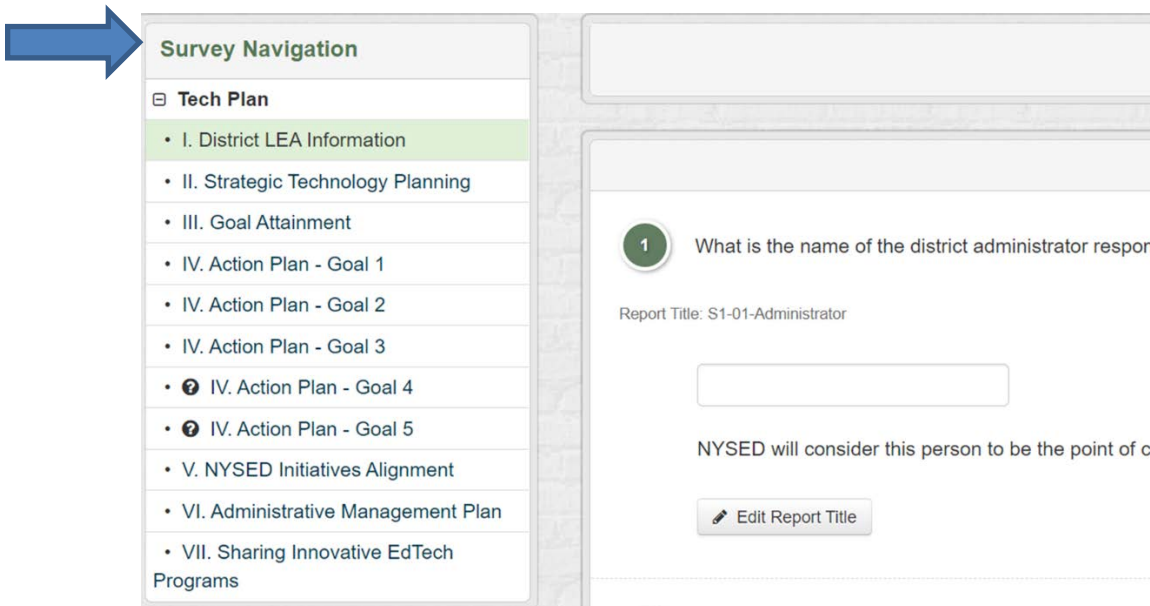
Survey Navigation

⊟ Tech Plan

• I. District LEA Information
• II. Strategic Technology Planning
• III. Goal Attainment
• IV. Action Plan - Goal 1
• IV. Action Plan - Goal 2
• IV. Action Plan - Goal 3
• IV. Action Plan - Goal 4
• IV. Action Plan - Goal 5
• V. NYSED Initiatives Alignment
• VI. Administrative Management Plan
• VII. Sharing Innovative EdTech Programs

1 What is the name of the district administrator respor

Report Title: S1-01-Administrator

NYSED will consider this person to be the point of c

Edit Report Title